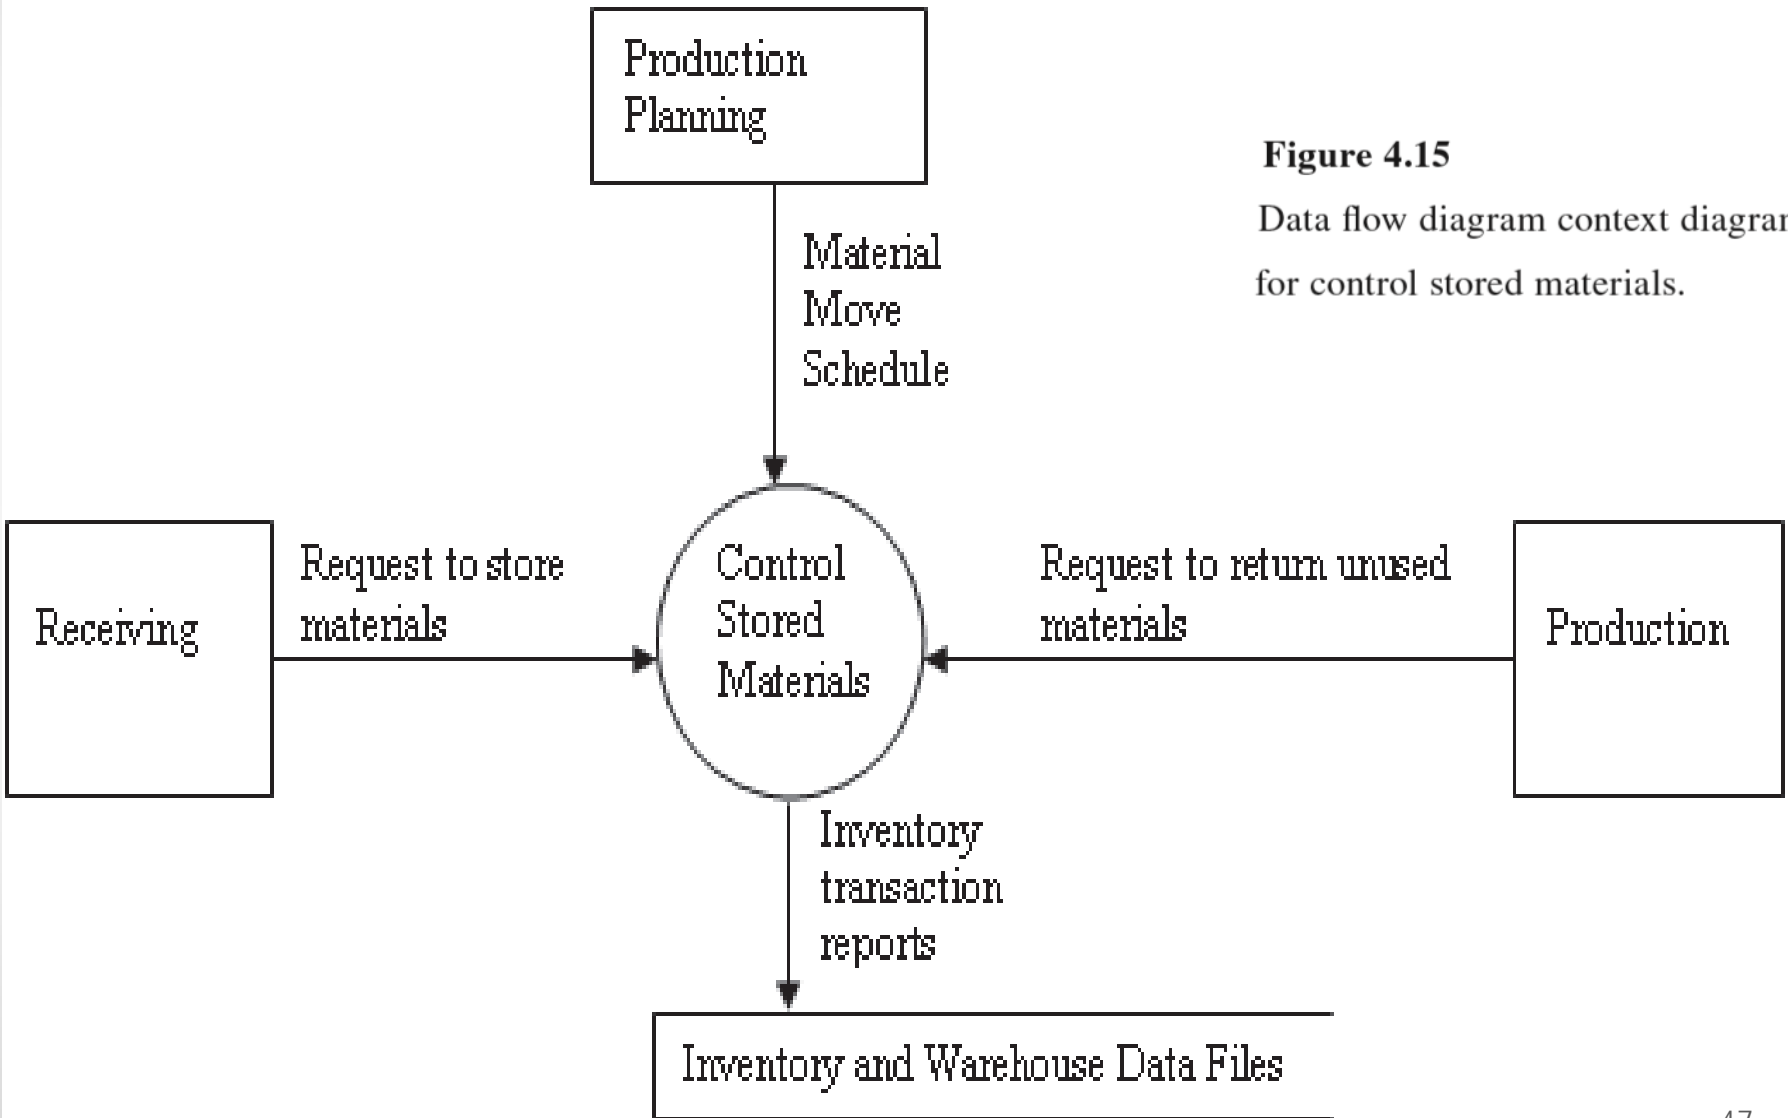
Production Planning

Figure 4.15

Data flow diagram context diagra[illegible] for control stored materials.

Material Move Schedule

Receiving

Request to store materials

Control Stored Materials

Request to return unused materials

Production

Inventory transaction reports

Inventory and Warehouse Data Files

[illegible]